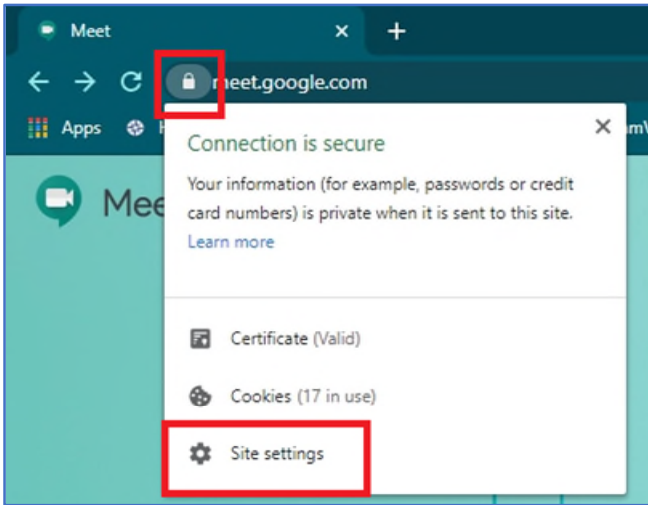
Meet ×

+

meet.google.com

Apps

Mee

Connection is secure

Your information (for example, passwords or credit card numbers) is private when it is sent to this site.

Learn more

Certificate (Valid)

Cookies (17 in use)

Site settings